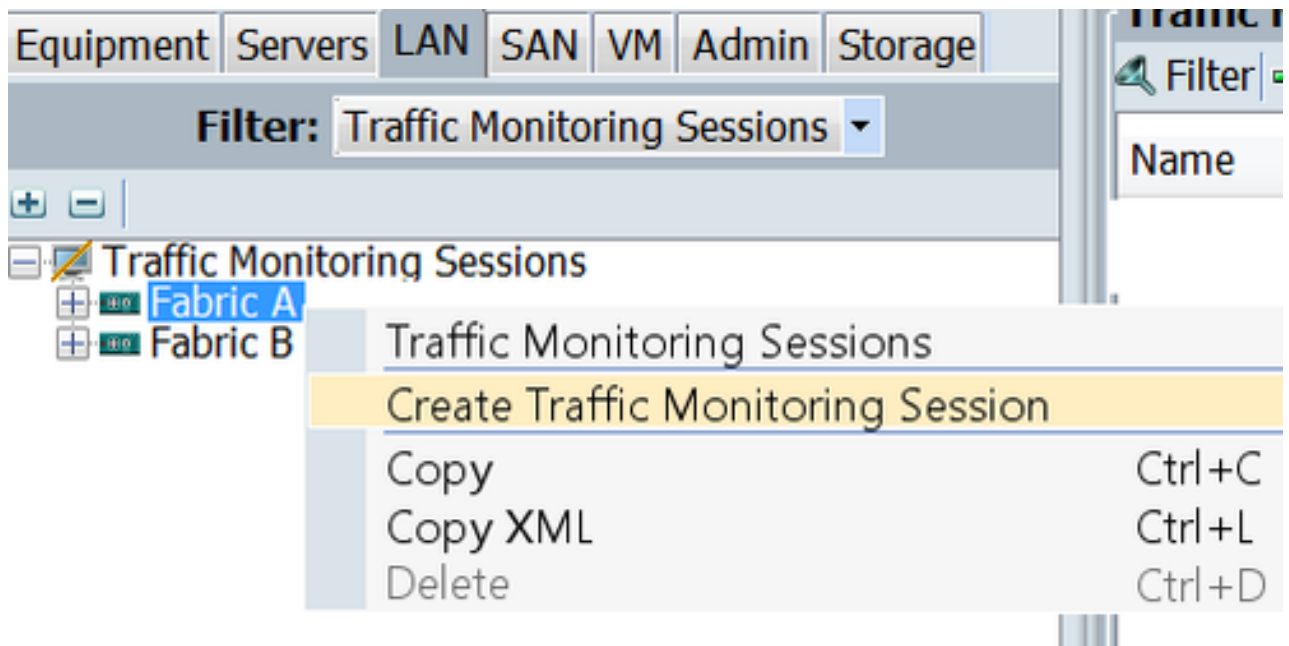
Equipment Servers LAN SAN VM Admin Storage

Traffic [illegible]

Filter

Name

Filter: Traffic Monitoring Sessions

Traffic Monitoring Sessions
Fabric A
Fabric B

Traffic Monitoring Sessions
Create Traffic Monitoring Session
Copy Ctrl+C
Copy XML Ctrl+L
Delete Ctrl+D